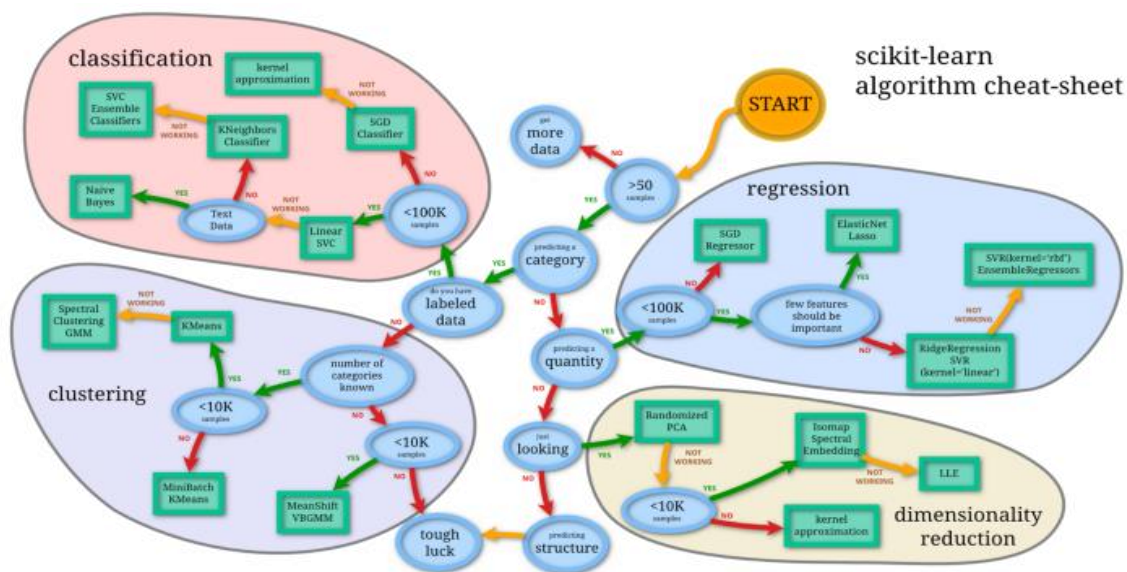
scikit-learn
algorithm cheat-sheet

START

classification

kernel approximation

NOT WORKING

SVC Ensemble Classifiers

NOT WORKING

KNeighbors Classifier

SGD Classifier

NO

Naive Bayes

YES

NO

Text Data

NOT WORKING

YES

<100K samples

Linear SVC

get more data

NO

>50 samples

YES

predicting a category

YES

YES

do you have labeled data

NO

NO

regression

SGD Regressor

ElasticNet Lasso

NO

YES

SVR(kernel='rbf') EnsembleRegressors

<100K samples

YES

few features should be important

NOT WORKING

NO

RidgeRegression SVR (kernel='linear')

YES

predicting a quantity

NOT WORKING

Spectral Clustering GMM

KMeans

YES

YES

number of categories known

clustering

<10K samples

NO

NO

<10K samples

NO

YES

MiniBatch KMeans

MeanShift VBGMM

NO

just looking

YES

Randomized PCA

NOT WORKING

Isomap Spectral Embedding

NOT WORKING

LLE

YES

<10K samples

NO

kernel approximation

dimensionality reduction

NO

tough luck

predicting structure